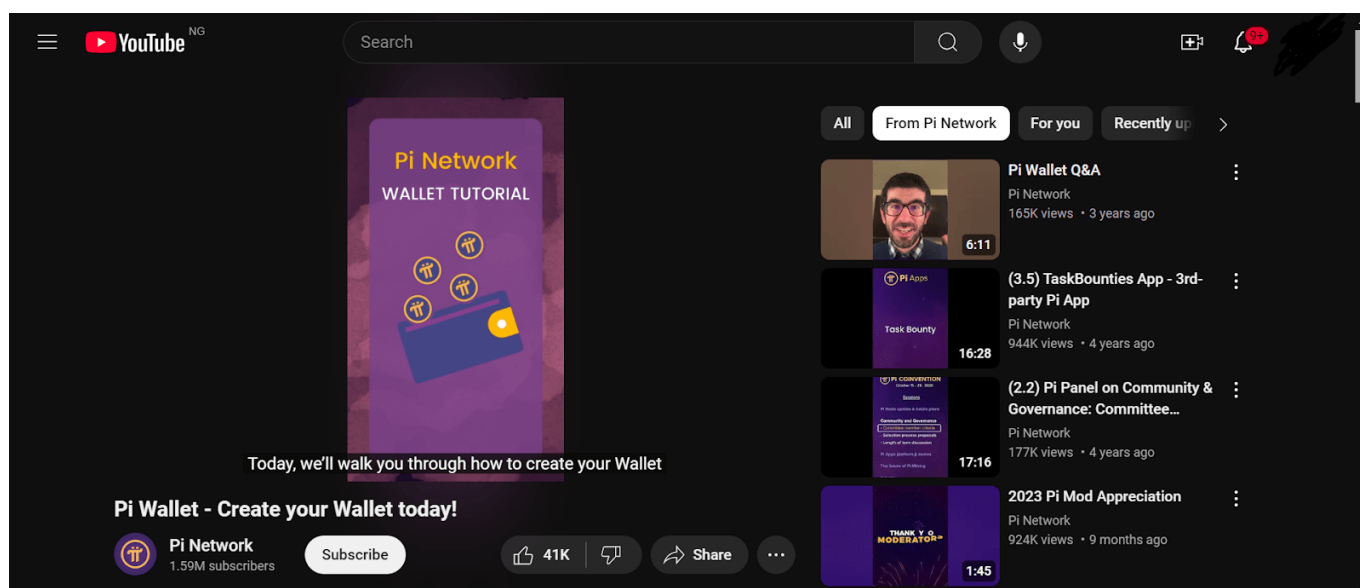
YouTube NG

Search

9+

All
From Pi Network
For you
Recently up

Pi Network
WALLET TUTORIAL

Today, we'll walk you through how to create your Wallet

Pi Wallet - Create your Wallet today!

Pi Network
1.59M subscribers

Subscribe

41K

Share

6:11
Pi Wallet Q&A
Pi Network
165K views • 3 years ago

Pi Apps
Task Bounty
16:28
(3.5) TaskBounties App - 3rd-party Pi App
Pi Network
944K views • 4 years ago

PI CONVENTION
17:16
(2.2) Pi Panel on Community & Governance: Committee...
Pi Network
177K views • 4 years ago

THANK YOU MODERATORS
1:45
2023 Pi Mod Appreciation
Pi Network
924K views • 9 months ago